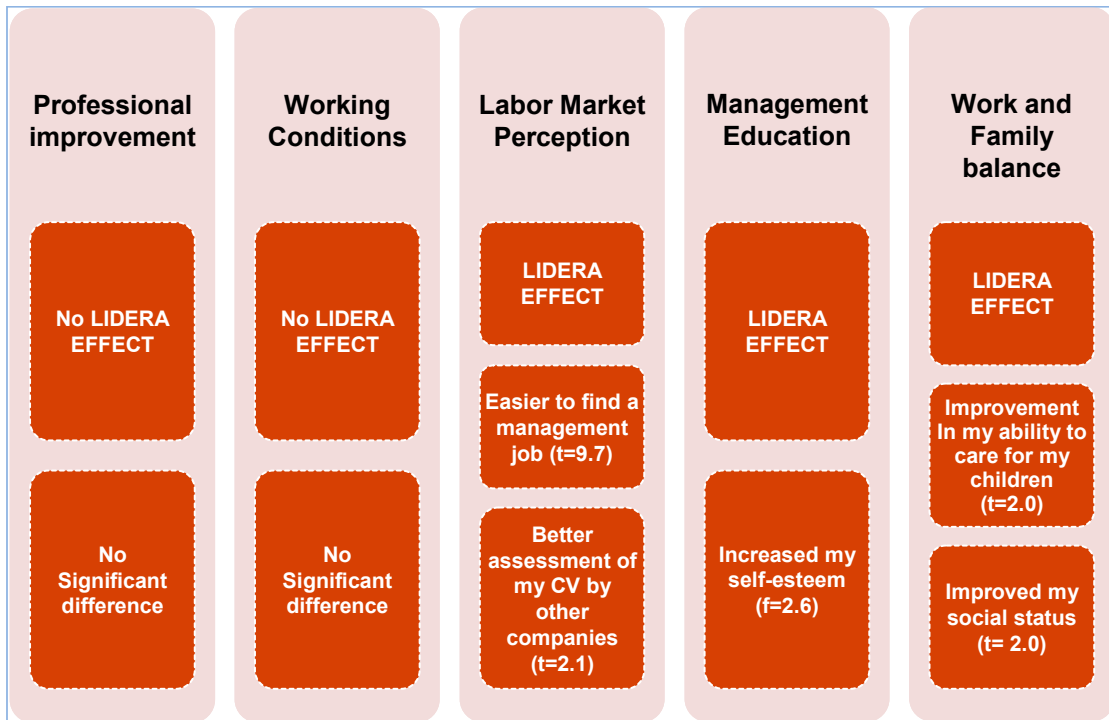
Professional improvement

No LIDERA EFFECT

No Significant difference

Working Conditions

No LIDERA EFFECT

No Significant difference

Labor Market Perception

LIDERA EFFECT

Easier to find a management job (t=9.7)

Better assessment of my CV by other companies (t=2.1)

Management Education

LIDERA EFFECT

Increased my self-esteem (f=2.6)

Work and Family balance

LIDERA EFFECT

Improvement In my ability to care for my children (t=2.0)

Improved my social status (t= 2.0)